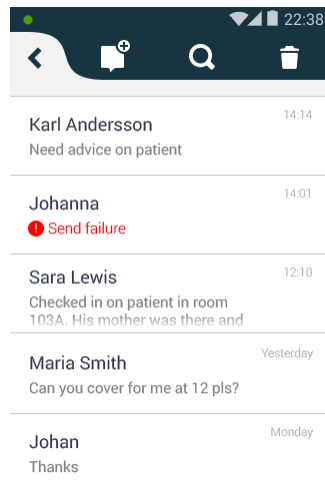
22:38

Karl Andersson
14:14
Need advice on patient

Johanna
14:01
Send failure

Sara Lewis
12:10
Checked in on patient in room 103A. His mother was there and

Maria Smith
Yesterday
Can you cover for me at 12 pls?

Johan
Monday
Thanks